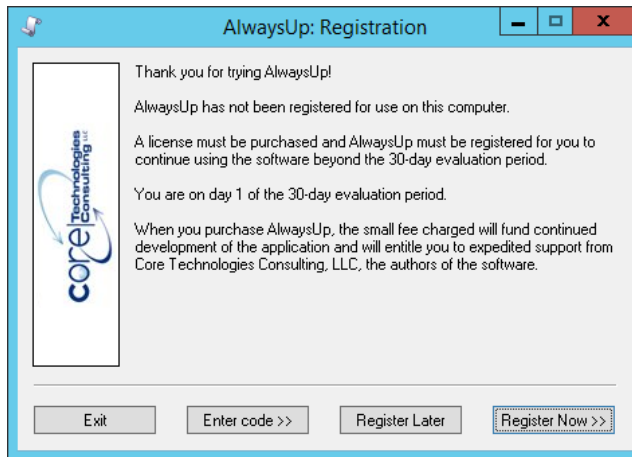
AlwaysUp: Registration

core Technologies Consulting LLC

Thank you for trying AlwaysUp!

AlwaysUp has not been registered for use on this computer.

A license must be purchased and AlwaysUp must be registered for you to continue using the software beyond the 30-day evaluation period.

You are on day 1 of the 30-day evaluation period.

When you purchase AlwaysUp, the small fee charged will fund continued development of the application and will entitle you to expedited support from Core Technologies Consulting, LLC, the authors of the software.

Exit

Enter code >>

Register Later

Register Now >>